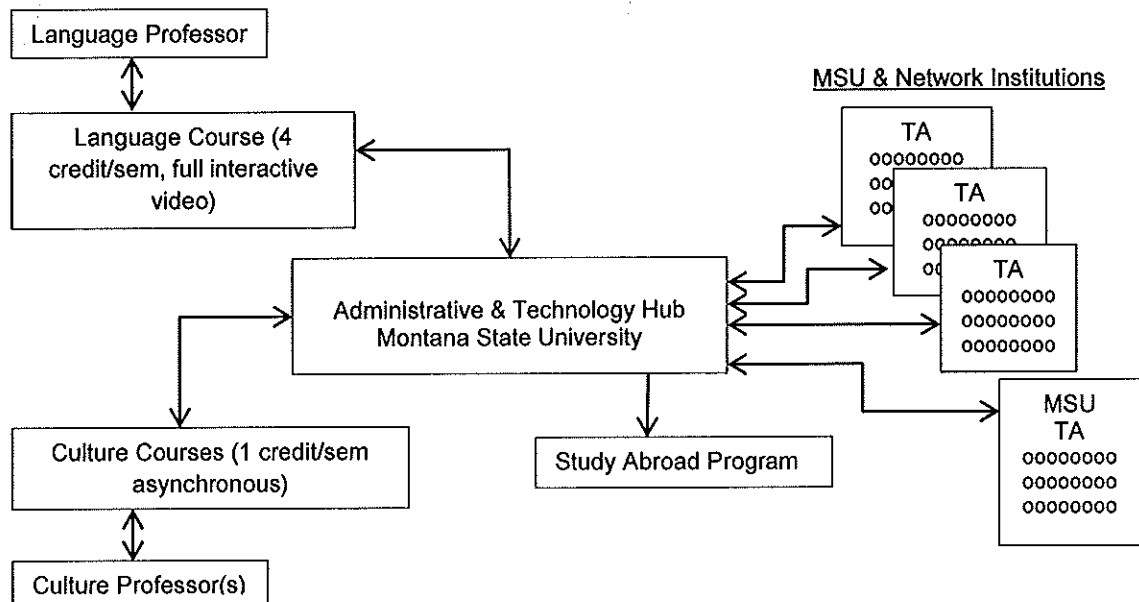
Language Professor

Language Course (4 credit/sem, full interactive video)

MSU & Network Institutions

TA
00000000
00
00

TA
00000000
00000000
00

TA
00000000
00000000
00000000

Administrative & Technology Hub
Montana State University

MSU
TA
00000000
00000000
00000000

Culture Courses (1 credit/sem asynchronous)

Study Abroad Program

Culture Professor(s)